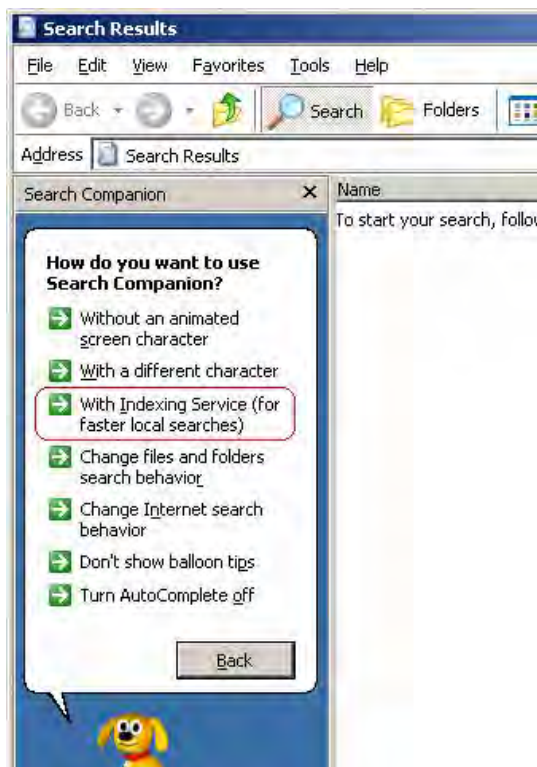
Search Results

File Edit View Favorites Tools Help

Back Search Folders

Address Search Results

Search Companion ×

Name

To start your search, follow

How do you want to use Search Companion?

Without an animated screen character

With a different character

With Indexing Service (for faster local searches)

Change files and folders search behavior

Change Internet search behavior

Don't show balloon tips

Turn AutoComplete off

Back